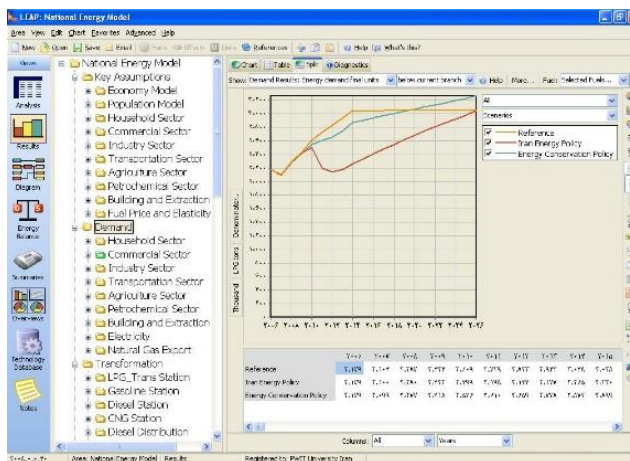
LEAP: National Energy Model

Area View Edit Chart Favorites Advanced Help

New Open Save Email Users Effects Units References Help What's this?

Views

Analysis

Results

Diagram

Energy Balance

Summaries

Overviews

Technology Database

Notes

National Energy Model
Key Assumptions
Economy Model
Population Model
Household Sector
Commercial Sector
Industry Sector
Transportation Sector
Agriculture Sector
Petrochemical Sector
Building and Extraction
Fuel Price and Elasticity
Demand
Household Sector
Commercial Sector
Industry Sector
Transportation Sector
Agriculture Sector
Petrochemical Sector
Building and Extraction
Electricity
Natural Gas Export
Transformation
LPG_Trans Station
Gasoline Station
Diesel Station
CNG Station
Diesel Distribution

Chart Table Split Diagnostics

Show: Demand Results: Energy demand final units below current branch Help More... Fuels: Selected Fuels...

Thousand LPG barrels Demonstrator

All

Scenarios

Reference

Iran Energy Policy

Energy Conservation Policy

| | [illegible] | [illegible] | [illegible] | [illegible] | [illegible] | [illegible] | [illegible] | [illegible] | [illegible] | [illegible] |
|---|---|---|---|---|---|---|---|---|---|---|
| Reference | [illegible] | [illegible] | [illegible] | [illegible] | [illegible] | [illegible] | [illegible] | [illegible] | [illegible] | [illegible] |
| Iran Energy Policy | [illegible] | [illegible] | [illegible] | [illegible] | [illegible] | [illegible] | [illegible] | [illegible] | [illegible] | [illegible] |
| Energy Conservation Policy | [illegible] | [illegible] | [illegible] | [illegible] | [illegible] | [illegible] | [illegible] | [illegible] | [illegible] | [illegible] |

Columns: All Years

Area: National Energy Model Results Registered to: PWIT University Iran